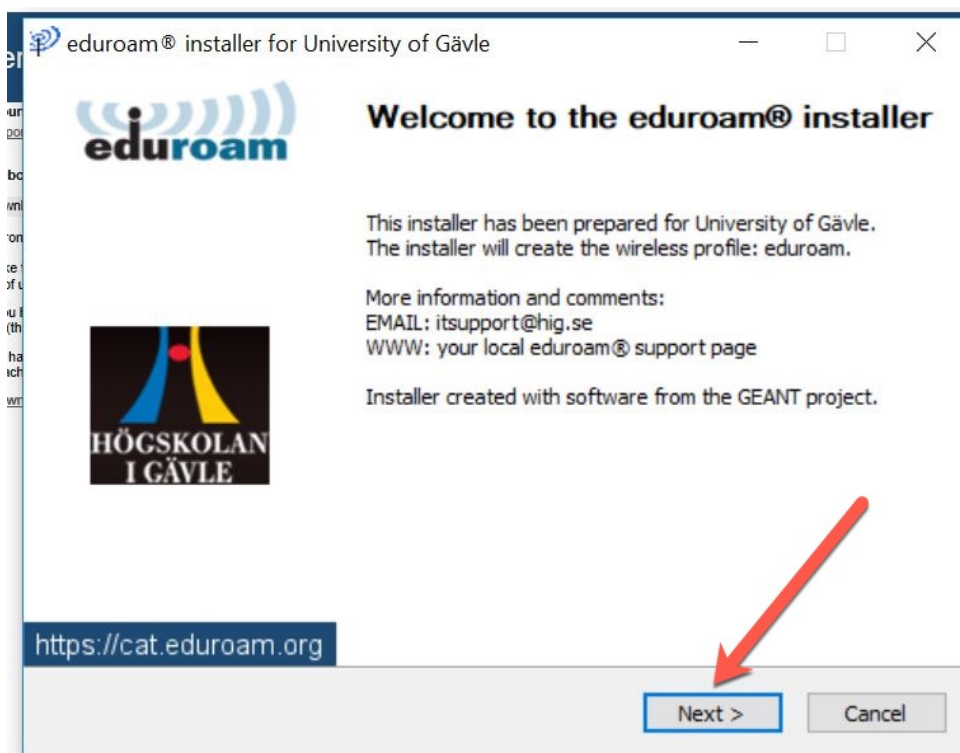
eduroam® installer for University of Gävle

eduroam

Welcome to the eduroam® installer

This installer has been prepared for University of Gävle.
The installer will create the wireless profile: eduroam.

More information and comments:
EMAIL: itsupport@hig.se
WWW: your local eduroam® support page

Installer created with software from the GEANT project.

HÖGSKOLAN I GÄVLE

https://cat.eduroam.org

Next >

Cancel